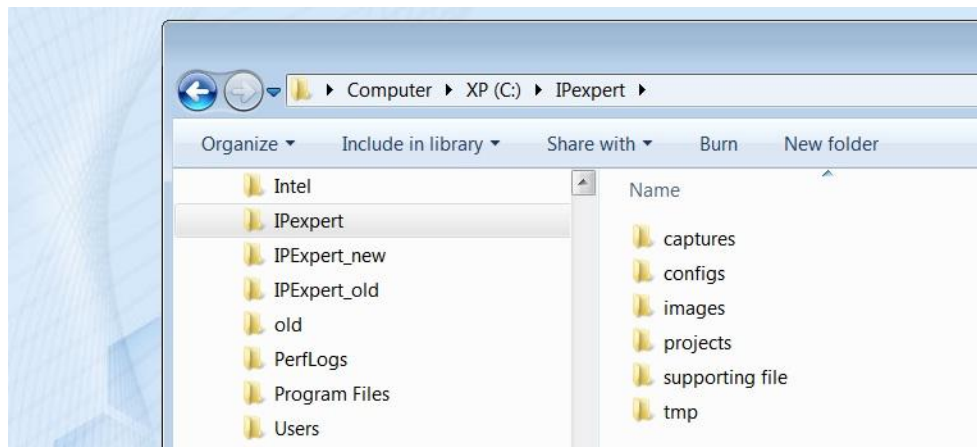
▸ Computer ▸ XP (C:) ▸ IPexpert ▸

Organize ▾ Include in library ▾ Share with ▾ Burn New folder

Intel
IPexpert
IPExpert_new
IPExpert_old
old
PerfLogs
Program Files
Users

Name

captures
configs
images
projects
supporting file
tmp